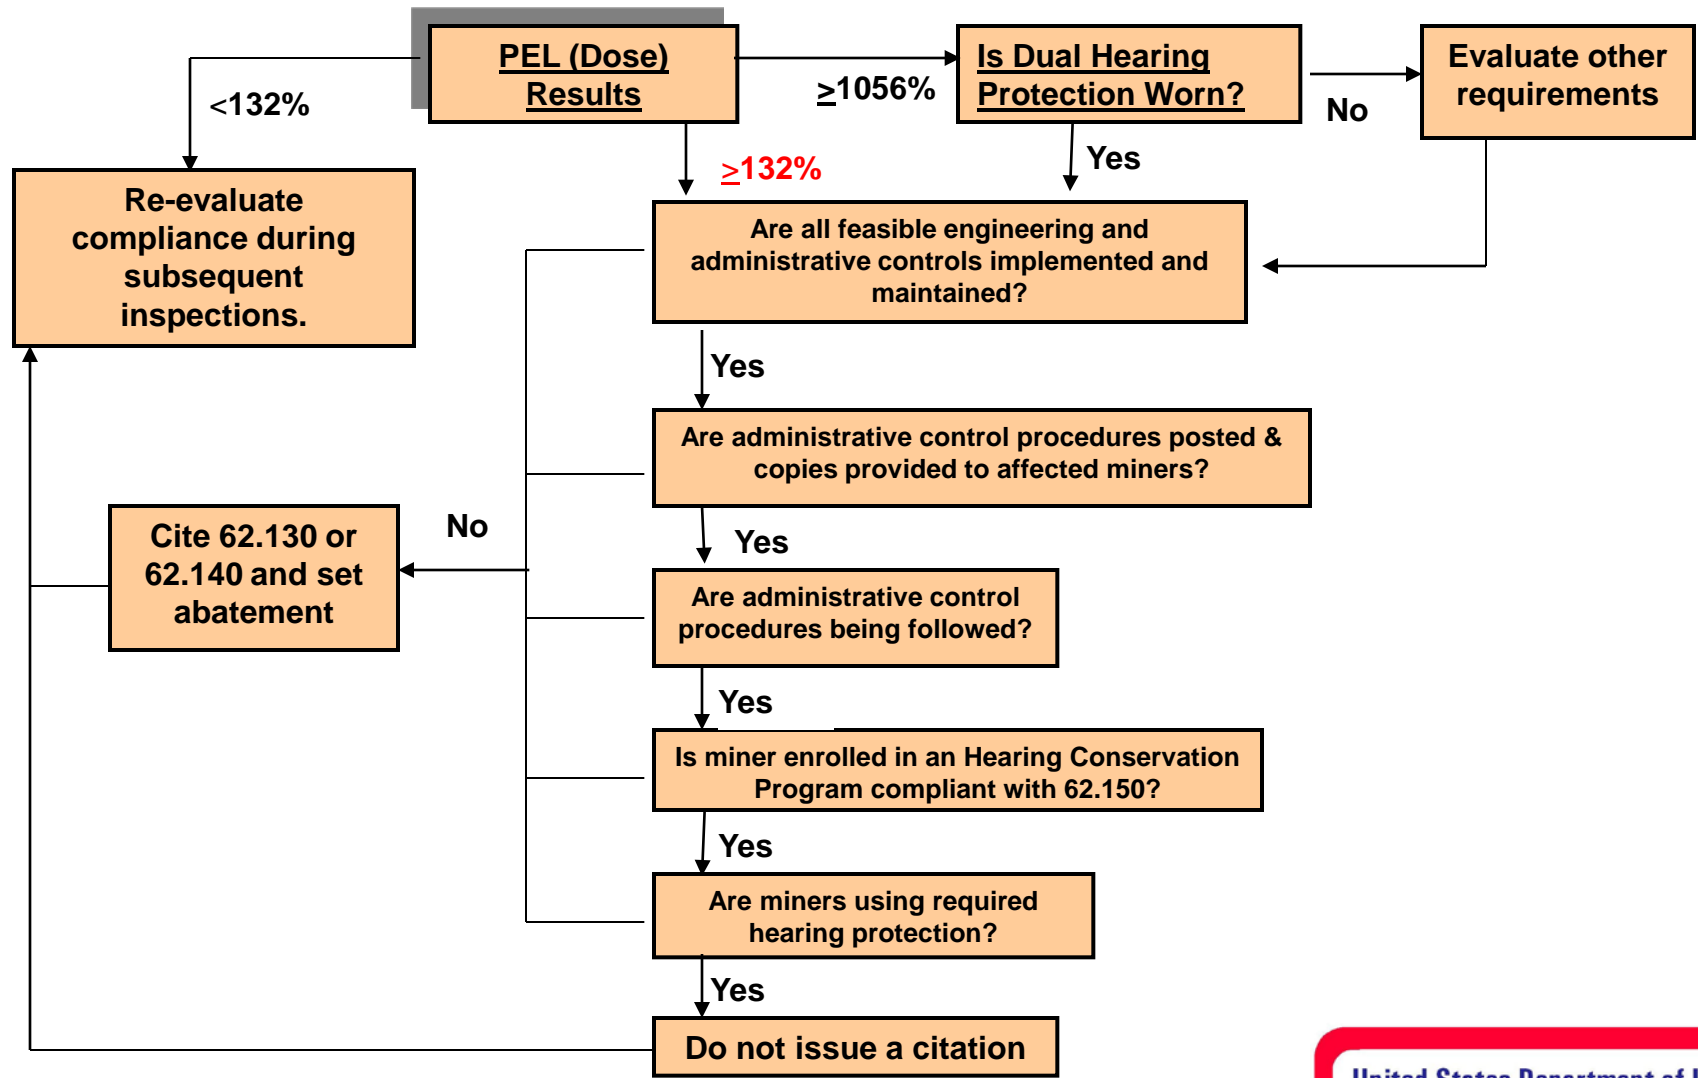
PEL (Dose) Results

<132%

≥1056%

Is Dual Hearing Protection Worn?

No

Evaluate other requirements

≥132%

Yes

Re-evaluate compliance during subsequent inspections.

Are all feasible engineering and administrative controls implemented and maintained?

Yes

Are administrative control procedures posted & copies provided to affected miners?

Yes

Cite 62.130 or 62.140 and set abatement

No

Are administrative control procedures being followed?

Yes

Is miner enrolled in an Hearing Conservation Program compliant with 62.150?

Yes

Are miners using required hearing protection?

Yes

Do not issue a citation

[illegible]